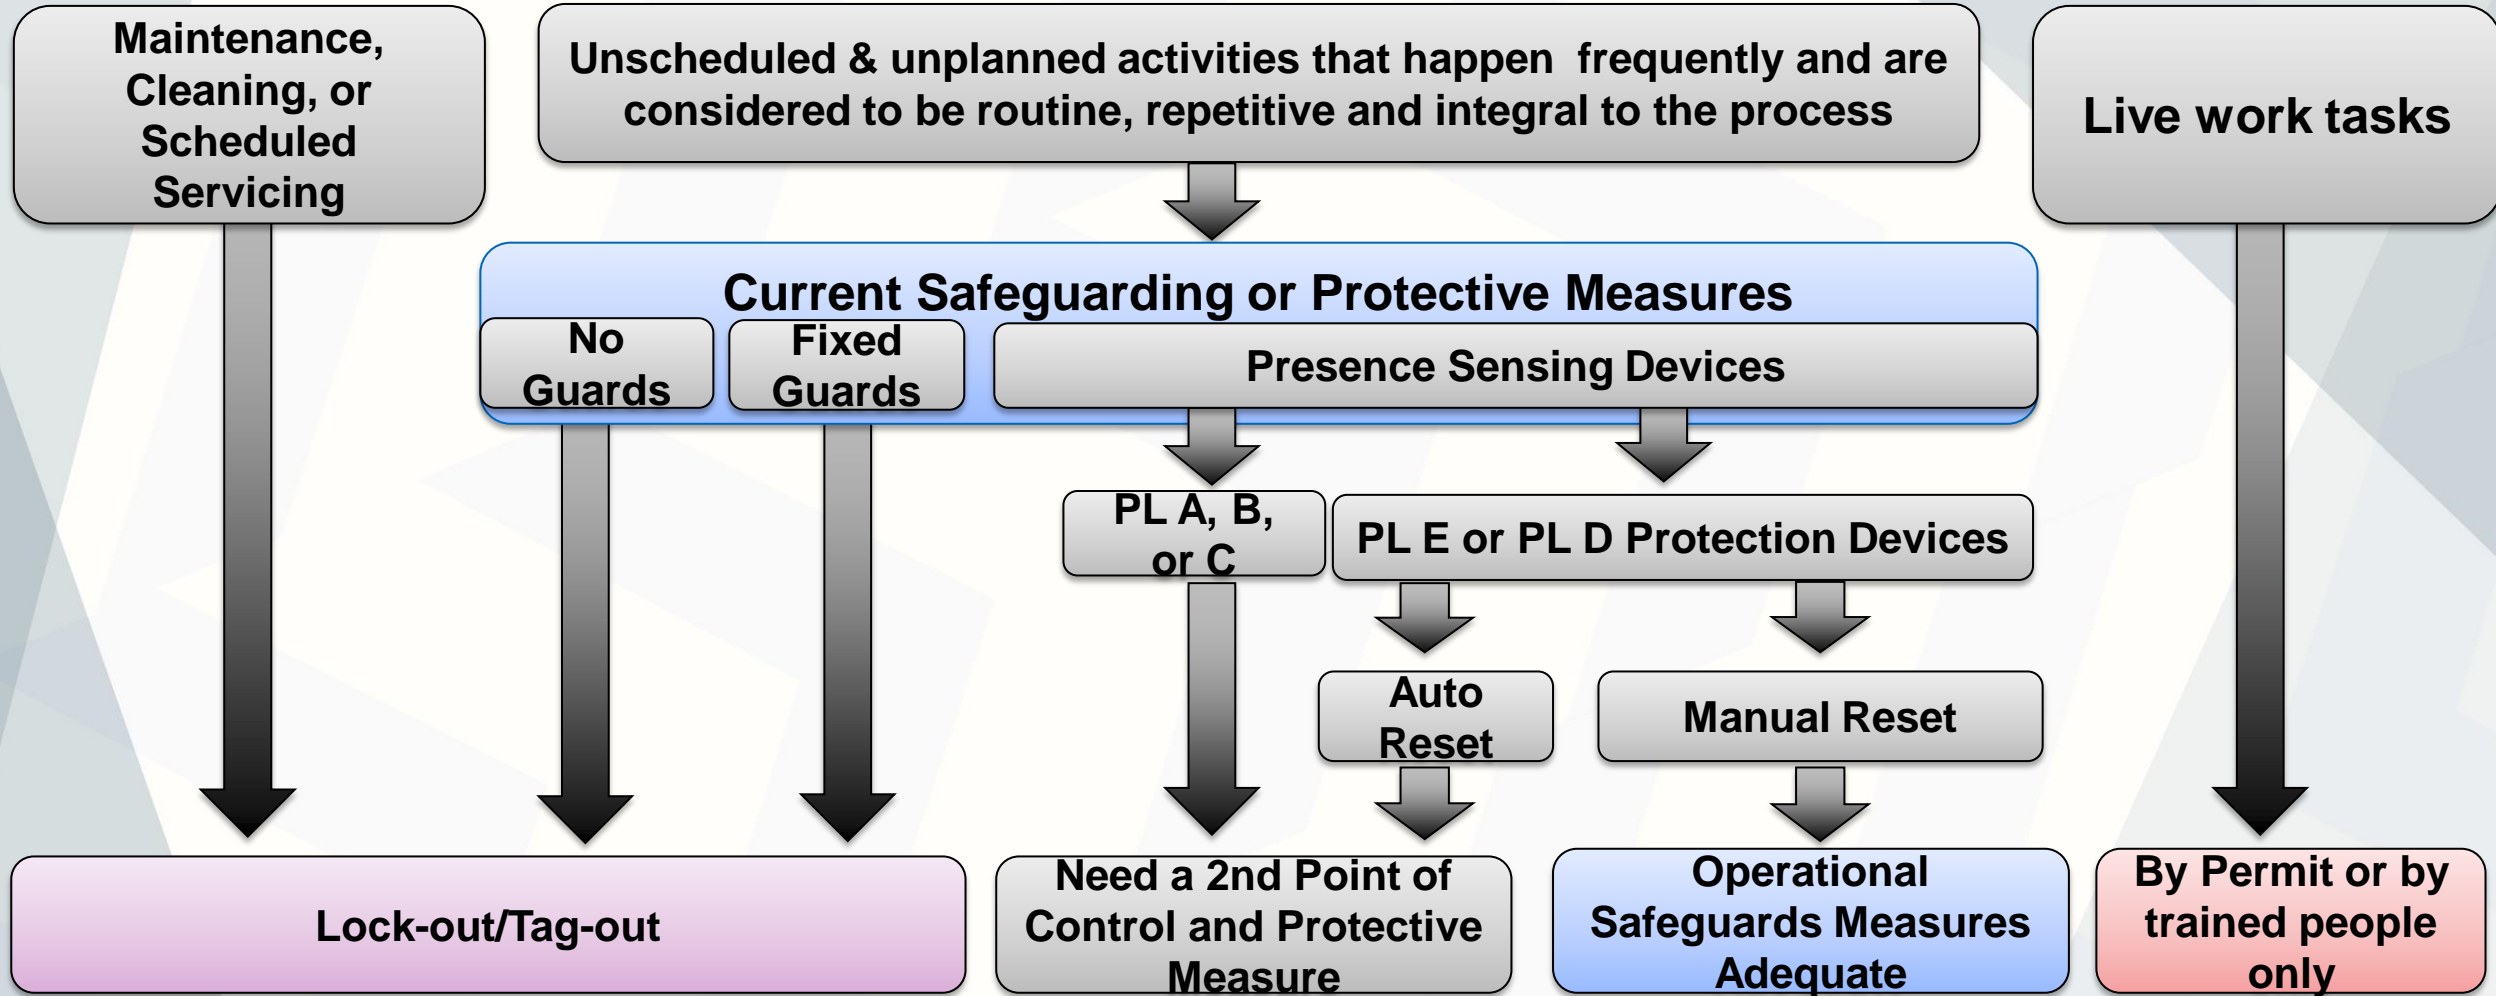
Maintenance, Cleaning, or Scheduled Servicing

Unscheduled & unplanned activities that happen frequently and are considered to be routine, repetitive and integral to the process

Live work tasks

Current Safeguarding or Protective Measures

No Guards

Fixed Guards

Presence Sensing Devices

PL A, B, or C

PL E or PL D Protection Devices

Auto Reset

Manual Reset

Lock-out/Tag-out

Need a 2nd Point of Control and Protective Measure

Operational Safeguards Measures Adequate

By Permit or by trained people only